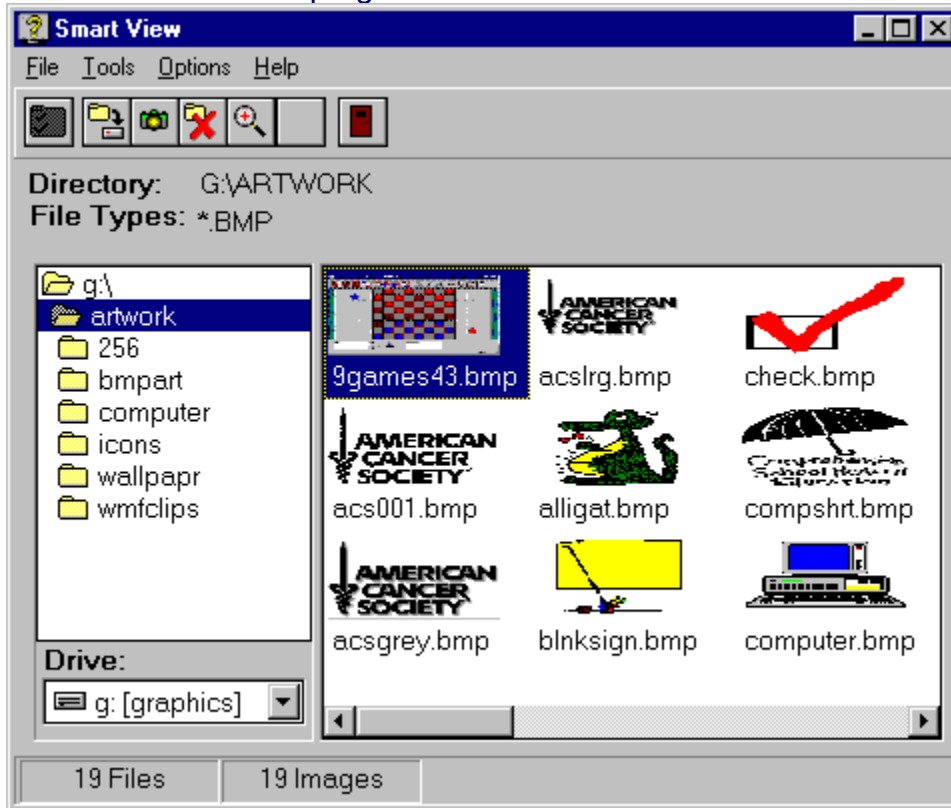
Smart View

File Tools Options Help

Directory: G:\ARTWORK
File Types: *.BMP

g:\
artwork
256
bmpart
computer
icons
wallpapr
wmfclips

Drive:
g: [graphics]

9games43.bmp
AMERICAN CANCER SOCIETY
acslrg.bmp
check.bmp
AMERICAN CANCER SOCIETY
acs001.bmp
alligat.bmp
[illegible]
compshrt.bmp
AMERICAN CANCER SOCIETY
acsgrey.bmp
blnksign.bmp
computer.bmp

19 Files
19 Images